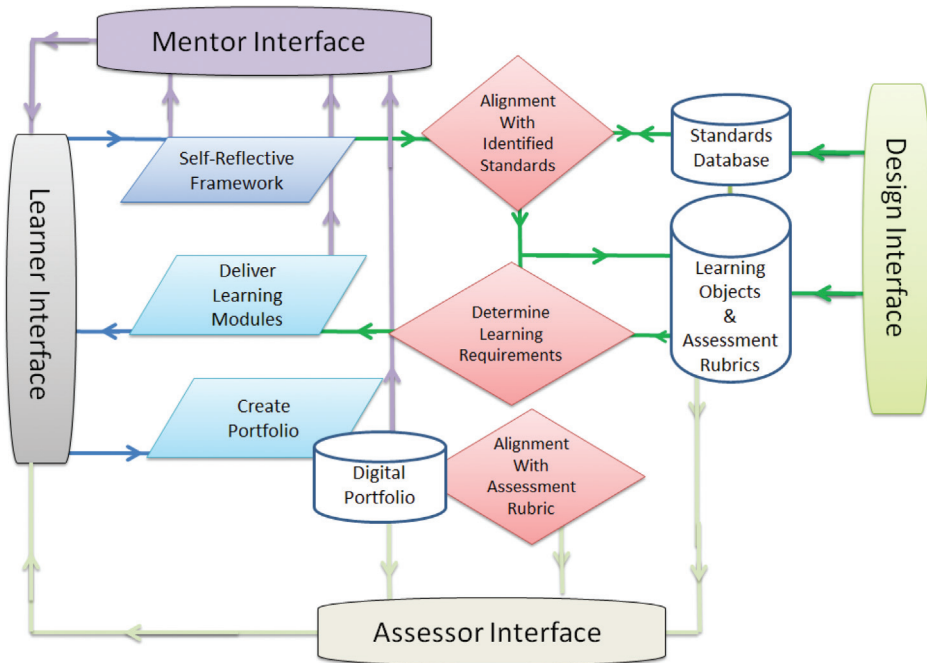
Mentor Interface

Learner Interface

Self-Reflective Framework

Alignment With Identified Standards

Standards Database

Design Interface

Deliver Learning Modules

Determine Learning Requirements

Learning Objects & Assessment Rubrics

Create Portfolio

Digital Portfolio

Alignment With Assessment Rubric

Assessor Interface